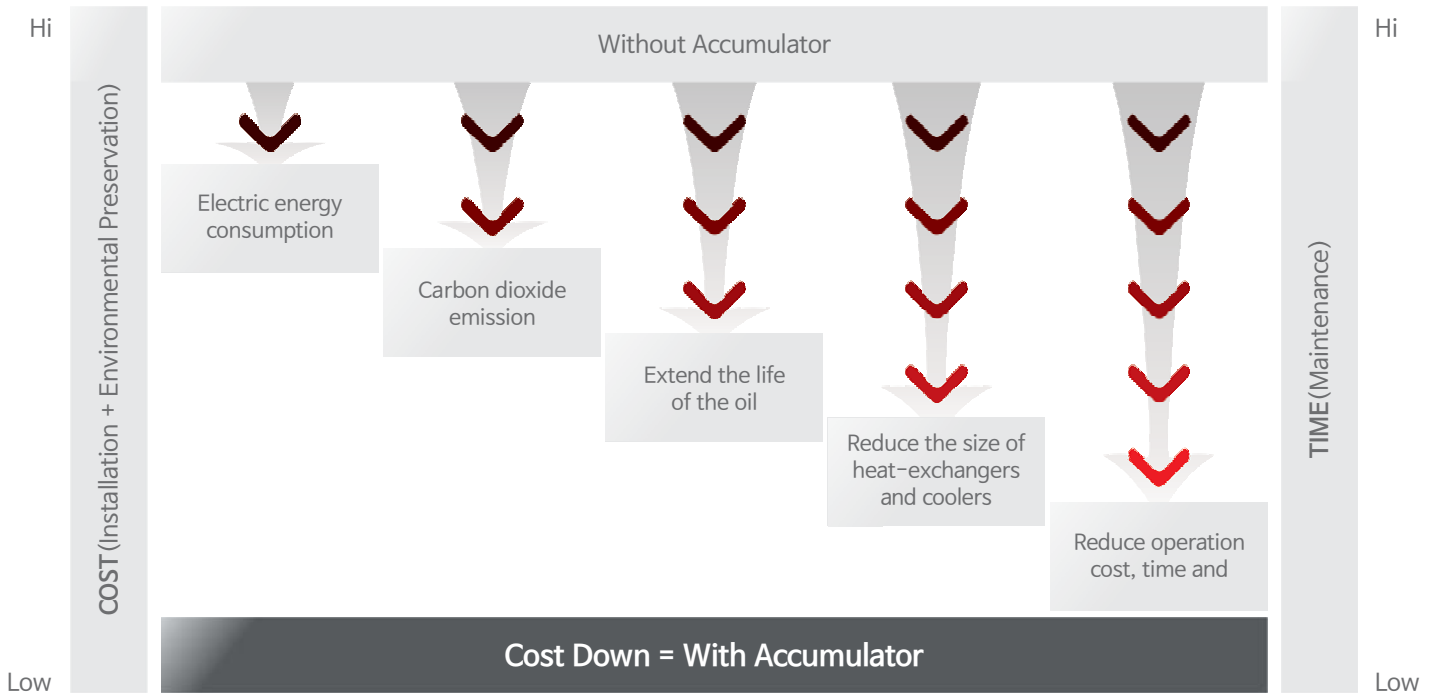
Hi

COST(Installation + Environmental Preservation)

Low

Without Accumulator

Electric energy consumption

Carbon dioxide emission

Extend the life of the oil

Reduce the size of heat-exchangers and coolers

Reduce operation cost, time and

Cost Down = With Accumulator

Hi

TIME(Maintenance)

Low